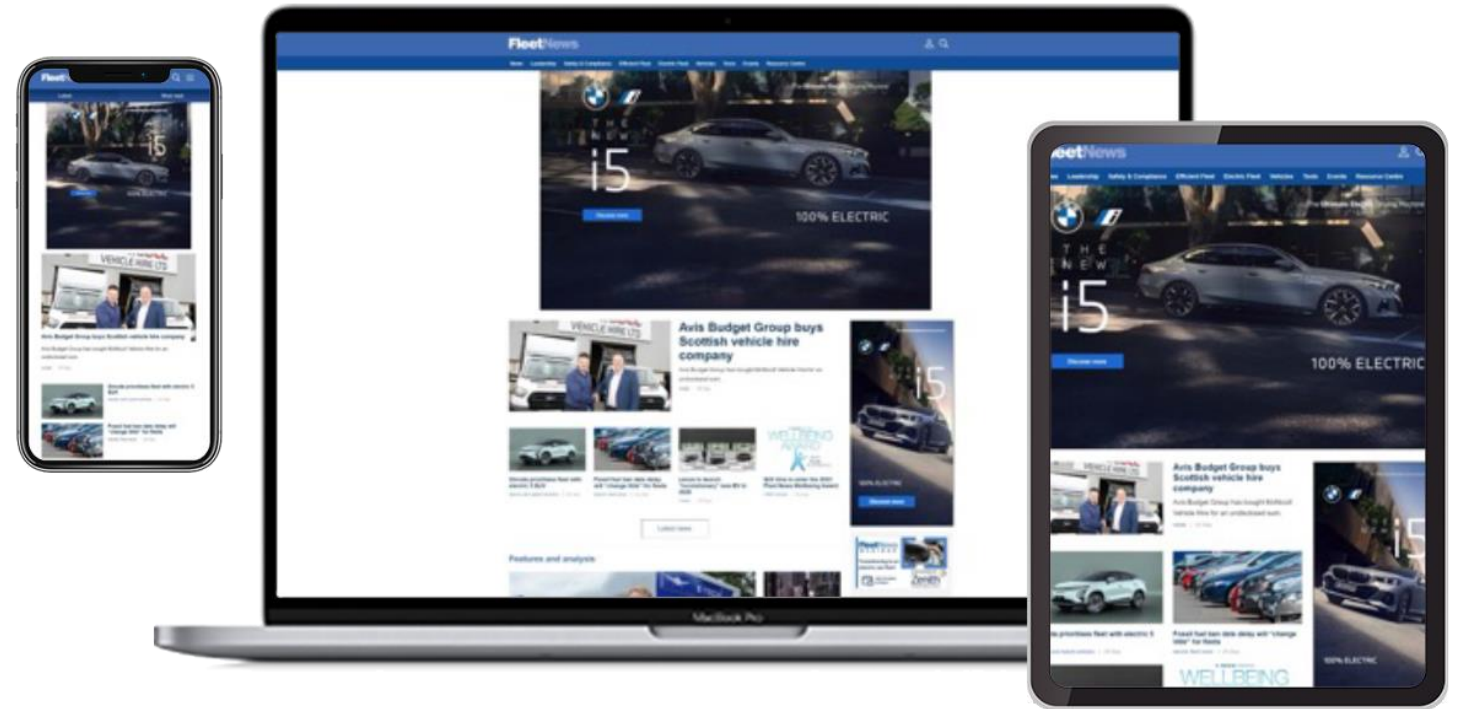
FleetNews

Latest

Most read

i5

100% ELECTRIC

VEHICLE HIRE LTD

Avis Budget Group buys Scottish vehicle hire company

FleetNews

Home Leadership Safety & Compliance Efficient Fleet Electric Fleet Vehicles Tools Events Resource Centre

THE NEW i5

The Ultimate Electric Driving Machine

Discover more

100% ELECTRIC

VEHICLE HIRE LTD

Avis Budget Group buys Scottish vehicle hire company

Avis Budget Group has bought McNicoll Vehicle Hire for an undisclosed sum.

i5

100% ELECTRIC

Discover more

WELLBEING

Latest news

Features and analysis

Zenith

MacBook Pro

FleetNews

Leadership Safety & Compliance Efficient Fleet Electric Fleet Vehicles Tools Events Resource Centre

THE NEW i5

The Ultimate Electric Driving Machine

Discover more

100% ELECTRIC

Avis Budget Group buys Scottish vehicle hire company

Avis Budget Group has bought McNicoll Vehicle Hire for an undisclosed sum.

i5

100% ELECTRIC

Fossil fuel ban date delay will "change little" for fleets

WELLBEING